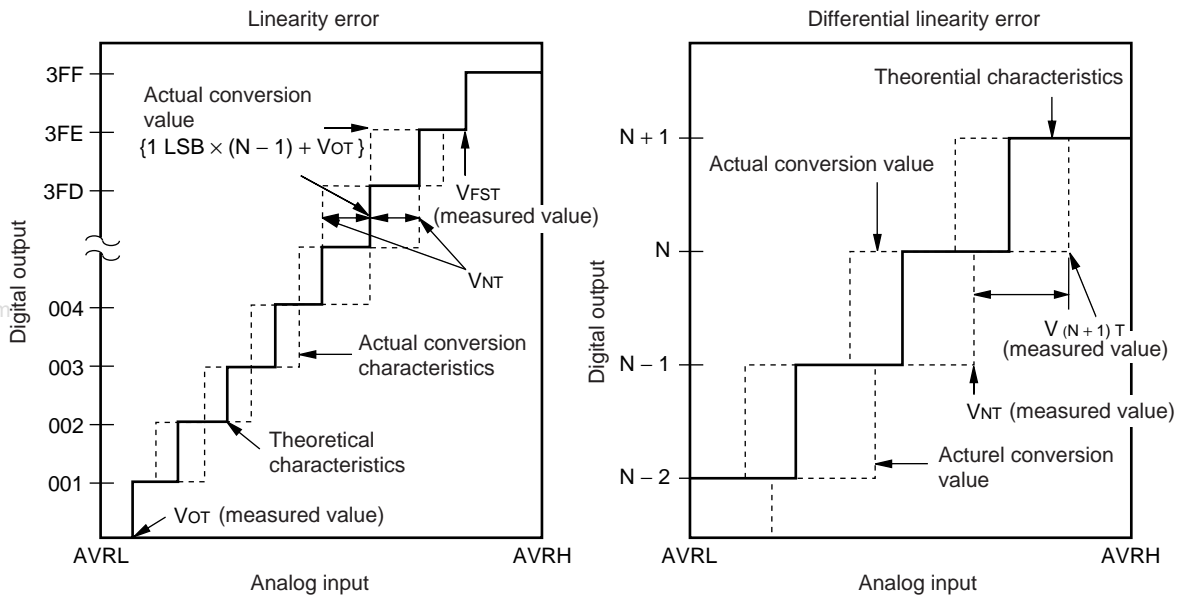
Linearity error

3FF
3FE
3FD
004
003
002
001

Digital output

Actual conversion value $\{1\ \text{LSB} \times (N-1) + V_{OT}\}$

$V_{FST}$ (measured value)

$V_{NT}$

Actual conversion characteristics

Theoretical characteristics

$V_{OT}$ (measured value)

AVRL
AVRH
Analog input

Differential linearity error

N + 1
N
N – 1
N – 2

Digital output

Theorential characteristics

Actual conversion value

$V_{(N+1)T}$ (measured value)

$V_{NT}$ (measured value)

Acturel conversion value

AVRL
AVRH
Analog input